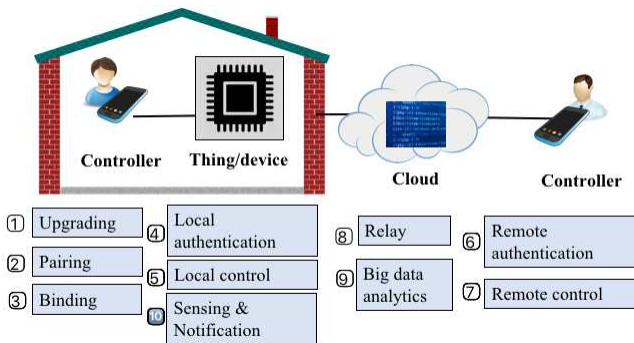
Controller

Thing/device

Cloud

Controller

① Upgrading

② Pairing

③ Binding

④ Local authentication

⑤ Local control

⑩ Sensing & Notification

⑧ Relay

⑨ Big data analytics

⑥ Remote authentication

⑦ Remote control